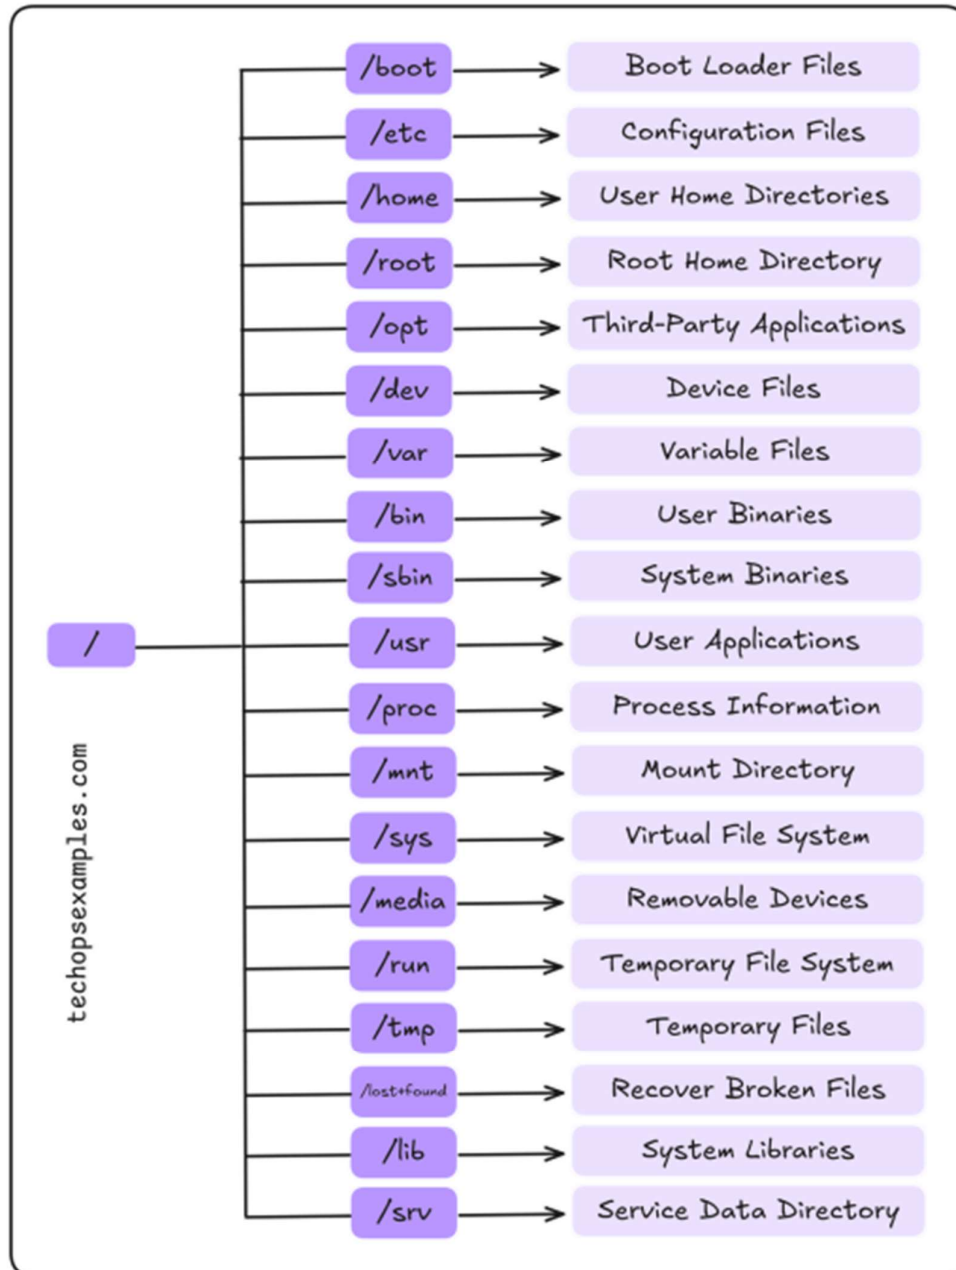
/

/boot → Boot Loader Files
/etc → Configuration Files
/home → User Home Directories
/root → Root Home Directory
/opt → Third-Party Applications
/dev → Device Files
/var → Variable Files
/bin → User Binaries
/sbin → System Binaries
/usr → User Applications
/proc → Process Information
/mnt → Mount Directory
/sys → Virtual File System
/media → Removable Devices
/run → Temporary File System
/tmp → Temporary Files
/lost+found → Recover Broken Files
/lib → System Libraries
/srv → Service Data Directory

techopsexamples.com